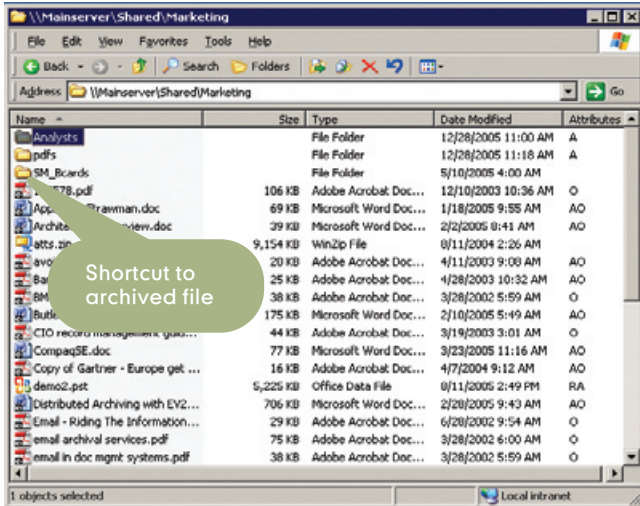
\\Mainserver\Shared\Marketing

File Edit View Favorites Tools Help

Back Search Folders

Address \\Mainserver\Shared\Marketing Go

| Name | Size | Type | Date Modified | Attributes |
|---|---|---|---|---|
| Analysts | | File Folder | 12/28/2005 11:00 AM | A |
| pdfs | | File Folder | 12/28/2005 11:18 AM | A |
| SM_Boards | | File Folder | 5/10/2005 4:00 AM | |
| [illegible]578.pdf | 106 KB | Adobe Acrobat Doc... | 12/10/2003 10:36 AM | O |
| App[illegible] Strawman.doc | 69 KB | Microsoft Word Doc... | 1/18/2005 9:55 AM | AO |
| Archite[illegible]view.doc | 39 KB | Microsoft Word Doc... | 2/2/2005 8:41 AM | AO |
| atts.zi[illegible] | 9,154 KB | WinZip File | 8/11/2004 2:26 AM | |
| avo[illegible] | 20 KB | Adobe Acrobat Doc... | 4/11/2003 9:08 AM | AO |
| Ba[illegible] | 25 KB | Adobe Acrobat Doc... | 4/28/2003 10:32 AM | AO |
| BM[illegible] | 38 KB | Adobe Acrobat Doc... | 3/28/2002 5:59 AM | O |
| Butl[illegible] | 175 KB | Microsoft Word Doc... | 2/10/2005 5:49 AM | AO |
| CIO records management guid... | 44 KB | Adobe Acrobat Doc... | 3/19/2003 3:01 AM | O |
| CompaqSE.doc | 77 KB | Microsoft Word Doc... | 3/23/2005 11:16 AM | AO |
| Copy of Gartner - Europe get ... | 16 KB | Adobe Acrobat Doc... | 4/7/2004 9:12 AM | AO |
| demo2.pst | 5,225 KB | Office Data File | 8/11/2005 2:49 PM | RA |
| Distributed Archiving with EV2... | 706 KB | Microsoft Word Doc... | 2/28/2005 9:43 AM | AO |
| Email - Riding The Information... | 29 KB | Adobe Acrobat Doc... | 6/28/2002 9:54 AM | O |
| email archival services.pdf | 75 KB | Adobe Acrobat Doc... | 3/28/2002 6:00 AM | O |
| email in doc mgmt systems.pdf | 38 KB | Adobe Acrobat Doc... | 3/28/2002 5:59 AM | O |

Shortcut to archived file

1 objects selected Local intranet